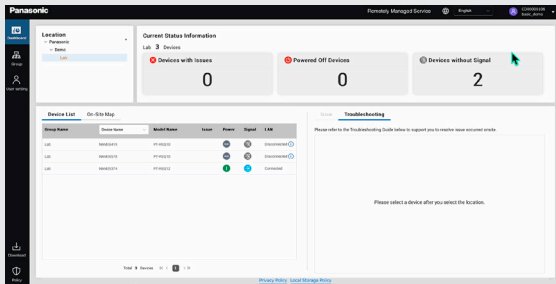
Panasonic

Remotely Managed Service

English

CCW000108
basic_demo

Dashboard

Group

User setting

Download

Policy

Location

Panasonic

Demo

Lab

Current Status Information

Lab 3 Devices

Devices with Issues

0

Powered Off Devices

0

Devices without Signal

2

Device List

On-Site Map

| Group Name | Device Name | Model Name | Issue | Power | Signal | LAN |
|---|---|---|---|---|---|---|
| Lab | NN6R5573 | PT-RQ25 | | | | Disconnected |
| Lab | NN6R5575 | PT-RQ25 | | | | Disconnected |
| Lab | NN6R5574 | PT-RQ12 | | | | Connected |

Total 3 Devices 1

Error

Troubleshooting

Please refer to the Troubleshooting Guide below to support you to resolve issue occurred onsite.

Please select a device after you select the location.

Privacy Policy Local Storage Policy